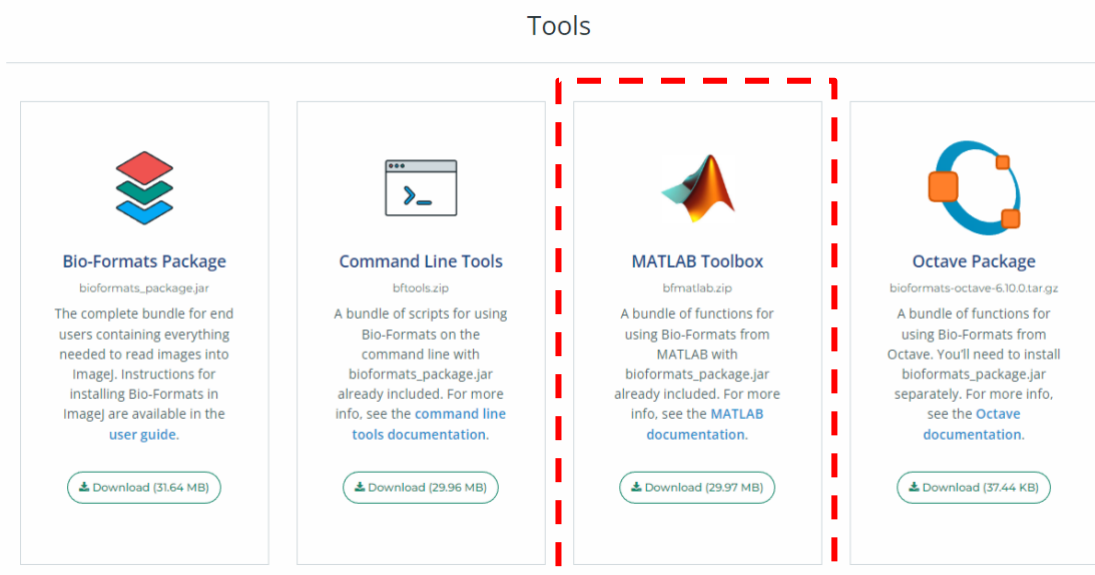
Tools

Bio-Formats Package

bioformats_package.jar

The complete bundle for end users containing everything needed to read images into ImageJ. Instructions for installing Bio-Formats in ImageJ are available in the user guide.

Download (31.64 MB)

Command Line Tools

bftools.zip

A bundle of scripts for using Bio-Formats on the command line with bioformats_package.jar already included. For more info, see the command line tools documentation.

Download (29.96 MB)

MATLAB Toolbox

bfmatlab.zip

A bundle of functions for using Bio-Formats from MATLAB with bioformats_package.jar already included. For more info, see the MATLAB documentation.

Download (29.97 MB)

Octave Package

bioformats-octave-6.10.0.tar.gz

A bundle of functions for using Bio-Formats from Octave. You'll need to install bioformats_package.jar separately. For more info, see the Octave documentation.

Download (37.44 KB)